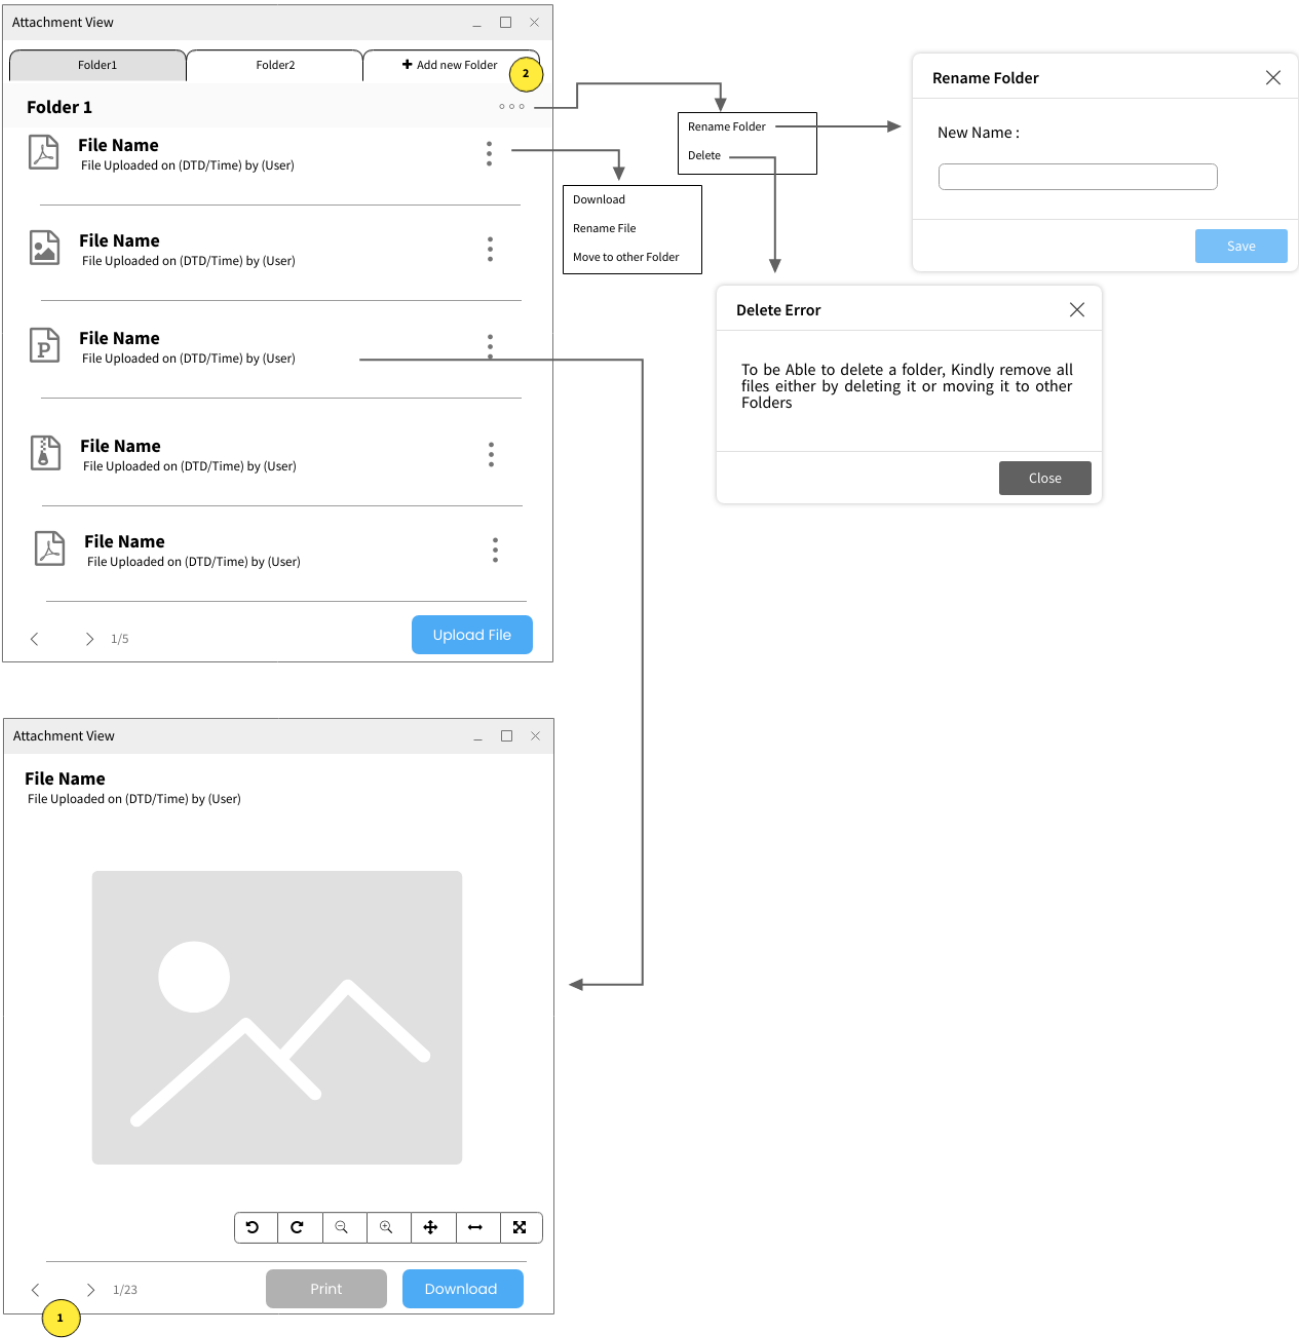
Attachment View

Folder1

Folder2

+ Add new Folder

2

Folder 1

File Name
File Uploaded on (DTD/Time) by (User)

File Name
File Uploaded on (DTD/Time) by (User)

File Name
File Uploaded on (DTD/Time) by (User)

File Name
File Uploaded on (DTD/Time) by (User)

File Name
File Uploaded on (DTD/Time) by (User)

1/5

Upload File

Download
Rename File
Move to other Folder

Rename Folder
Delete

Rename Folder

New Name :

Save

Delete Error

To be Able to delete a folder, Kindly remove all files either by deleting it or moving it to other Folders

Close

Attachment View

File Name
File Uploaded on (DTD/Time) by (User)

1/23

Print

Download

1